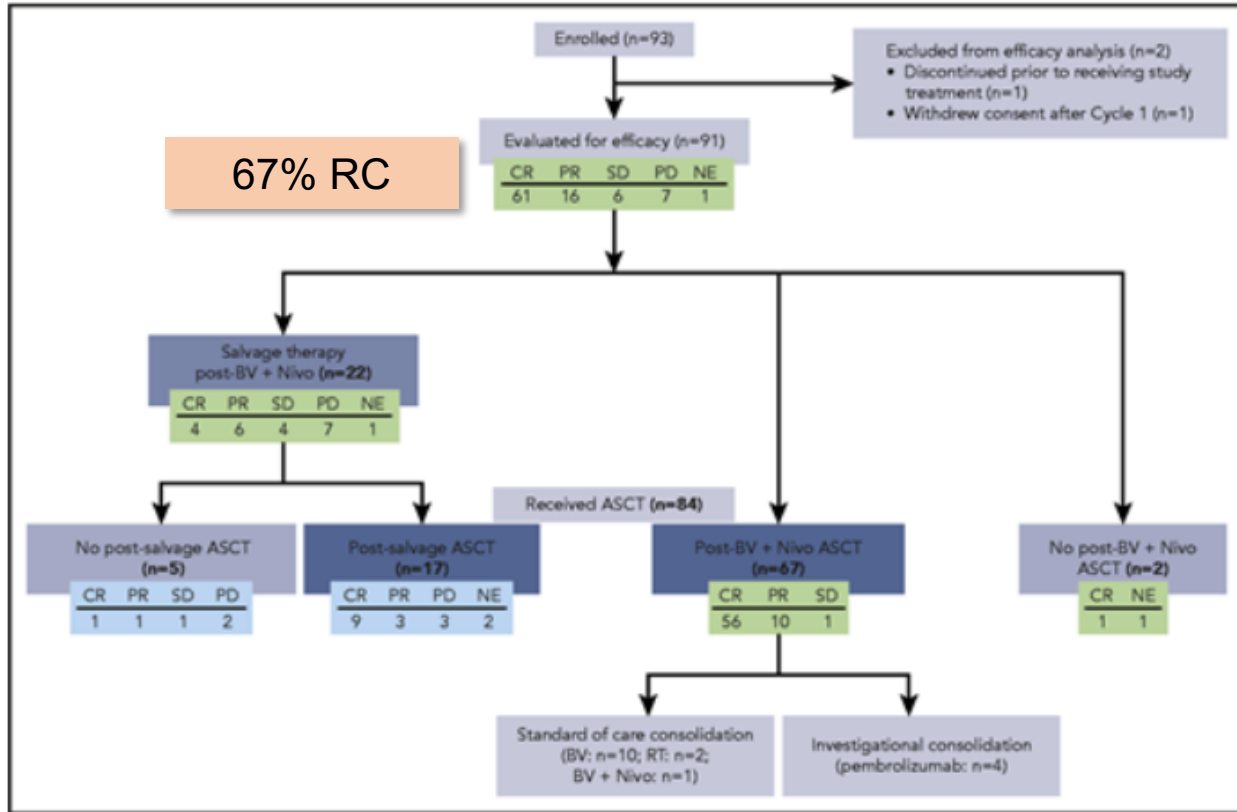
Enrolled (n=93)

Excluded from efficacy analysis (n=2)
• Discontinued prior to receiving study treatment (n=1)
• Withdrew consent after Cycle 1 (n=1)

67% RC

Evaluated for efficacy (n=91)

| CR | PR | SD | PD | NE |
|---|---|---|---|---|
| 61 | 16 | 6 | 7 | 1 |

Salvage therapy post-BV + Nivo (n=22)

| CR | PR | SD | PD | NE |
|---|---|---|---|---|
| 4 | 6 | 4 | 7 | 1 |

Received ASCT (n=84)

No post-salvage ASCT (n=5)

| CR | PR | SD | PD |
|---|---|---|---|
| 1 | 1 | 1 | 2 |

Post-salvage ASCT (n=17)

| CR | PR | PD | NE |
|---|---|---|---|
| 9 | 3 | 3 | 2 |

Post-BV + Nivo ASCT (n=67)

| CR | PR | SD |
|---|---|---|
| 56 | 10 | 1 |

No post-BV + Nivo ASCT (n=2)

| CR | NE |
|---|---|
| 1 | 1 |

Standard of care consolidation (BV: n=10; RT: n=2; BV + Nivo: n=1)

Investigational consolidation (pembrolizumab: n=4)